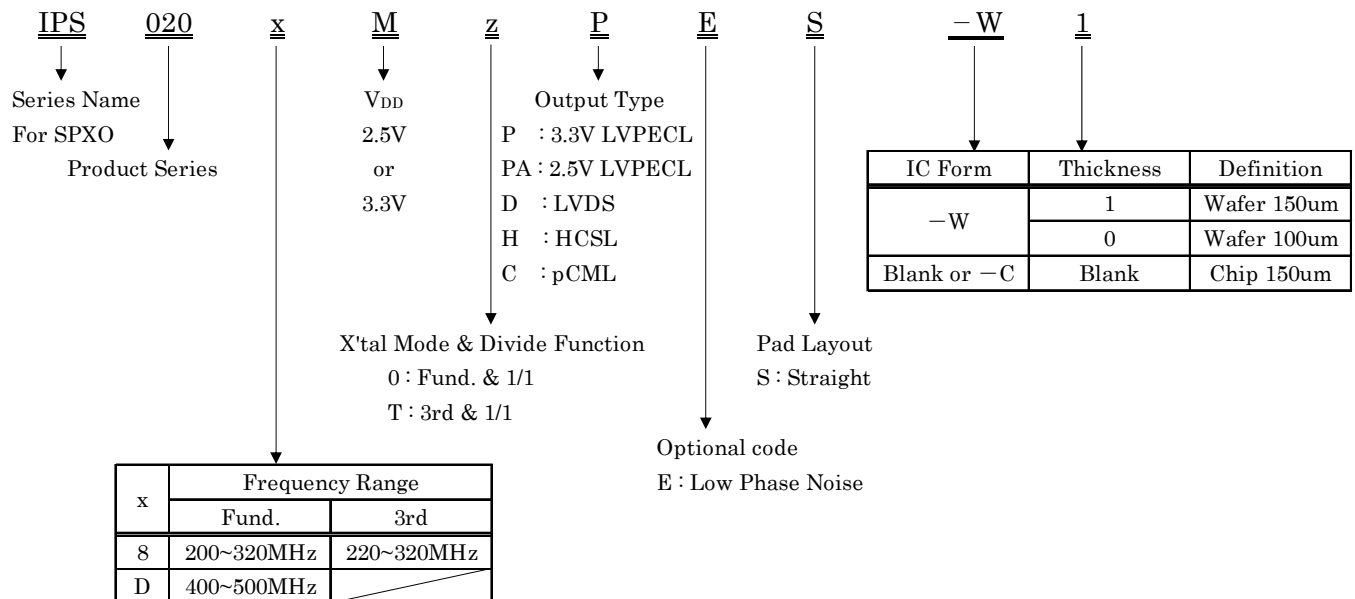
IPS 020 x M z P E S −W 1

Series Name
For SPXO

Product Series

$V_{DD}$
2.5V
or
3.3V

Output Type
P : 3.3V LVPECL
PA : 2.5V LVPECL
D : LVDS
H : HCSL
C : pCML

| IC Form | Thickness | Definition |
|---|---|---|
| −W | 1 | Wafer 150um |
| | 0 | Wafer 100um |
| Blank or −C | Blank | Chip 150um |

X'tal Mode & Divide Function
0 : Fund. & 1/1
T : 3rd & 1/1

Pad Layout
S : Straight

Optional code
E : Low Phase Noise

| x | Frequency Range | |
|---|---|---|
| | Fund. | 3rd |
| 8 | 200~320MHz | 220~320MHz |
| D | 400~500MHz | |